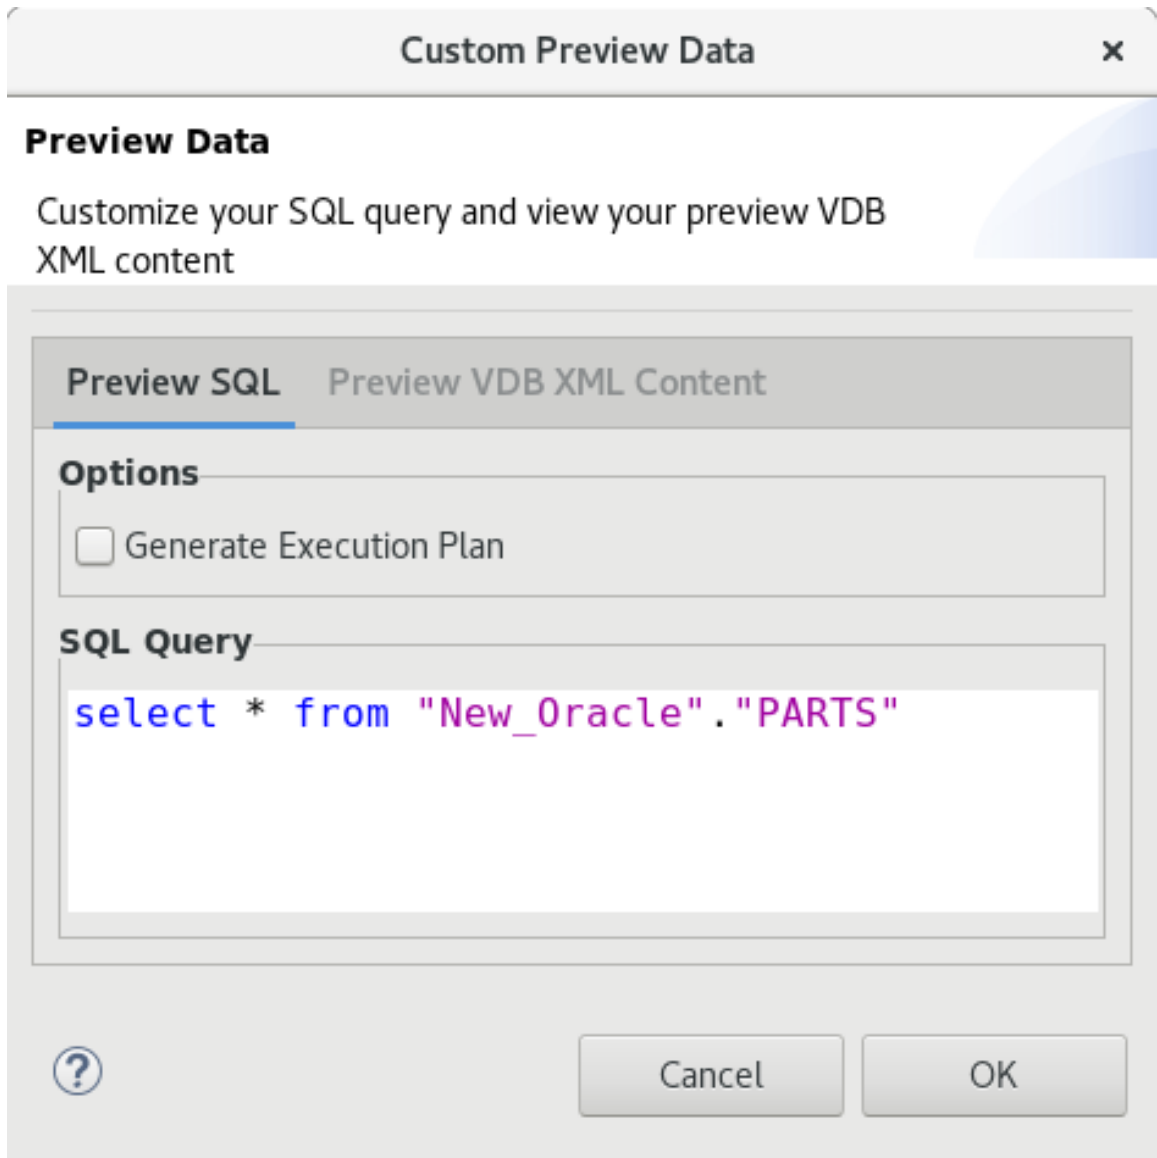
Custom Preview Data ×

Preview Data

Customize your SQL query and view your preview VDB XML content

Preview SQL Preview VDB XML Content

Options

Generate Execution Plan

SQL Query

select * from "New_Oracle"."PARTS"

?

Cancel OK